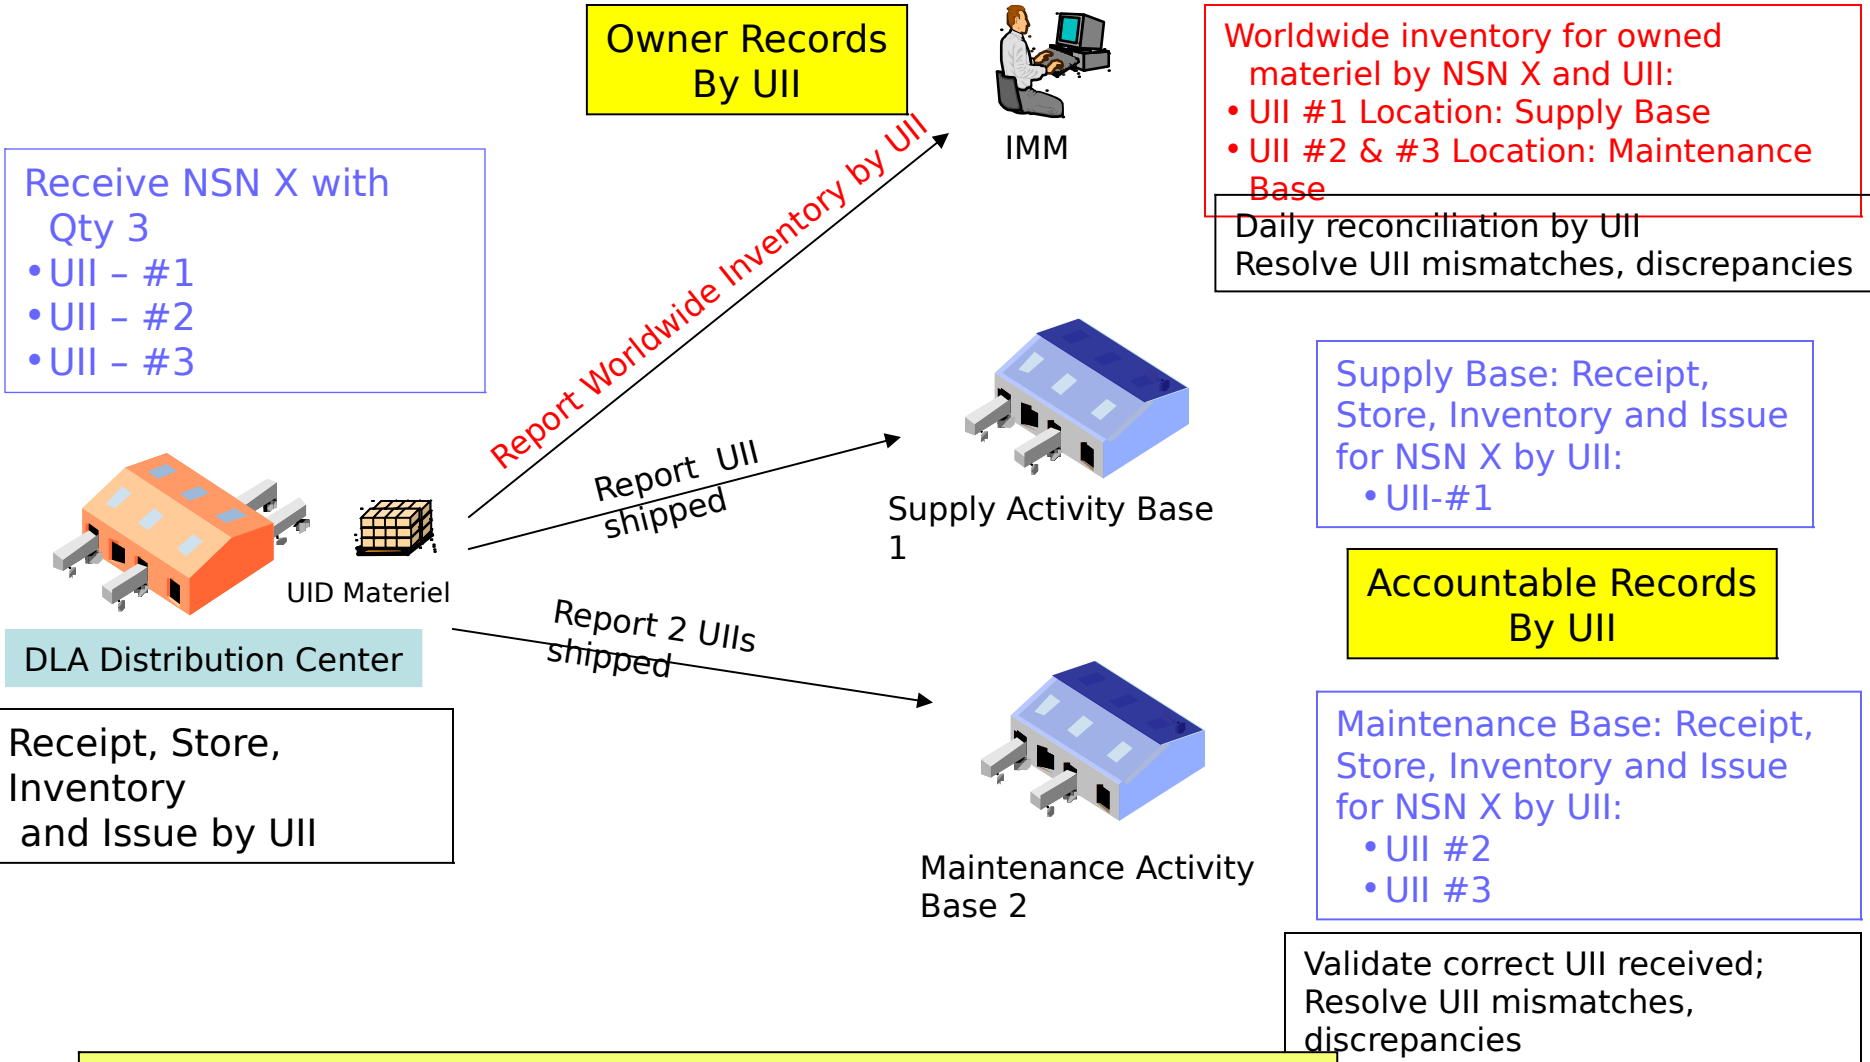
Owner Records By UII

IMM

Worldwide inventory for owned materiel by NSN X and UII:
• UII #1 Location: Supply Base
• UII #2 & #3 Location: Maintenance Base

Daily reconciliation by UII
Resolve UII mismatches, discrepancies

Receive NSN X with Qty 3
• UII – #1
• UII – #2
• UII – #3

Report Worldwide Inventory by UII

Report UII shipped

Supply Activity Base 1

Supply Base: Receipt, Store, Inventory and Issue for NSN X by UII:
• UII-#1

UID Materiel

DLA Distribution Center

Accountable Records By UII

Report 2 UIIs shipped

Receipt, Store, Inventory
and Issue by UII

Maintenance Base: Receipt, Store, Inventory and Issue for NSN X by UII:
• UII #2
• UII #3

Maintenance Activity Base 2

Validate correct UII received;
Resolve UII mismatches, discrepancies